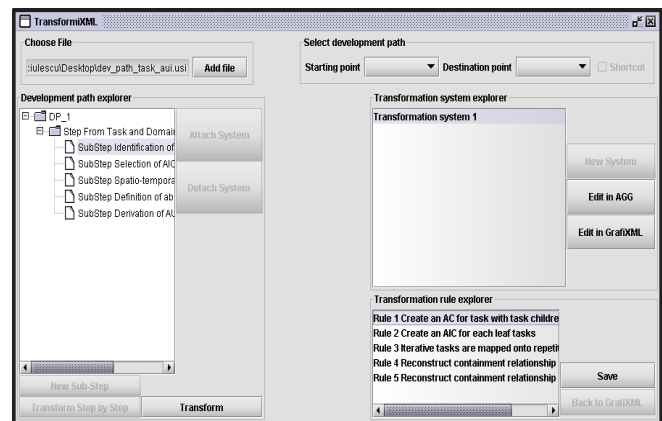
TransformiXML

Choose File

:iulescu\Desktop\dev_path_task_aui.usi Add file

Select development path

Starting point Destination point Shortcut

Development path explorer

DP_1
Step From Task and Domain
SubStep Identification of
SubStep Selection of AIC
SubStep Spatio-tempora
SubStep Definition of ab
SubStep Derivation of AU

Attach System

Detach System

New Sub-Step

Transform Step by Step Transform

Transformation system explorer

Transformation system 1

New System

Edit in AGG

Edit in GrafiXML

Transformation rule explorer

Rule 1 Create an AC for task with task childre
Rule 2 Create an AIC for each leaf tasks
Rule 3 Iterative tasks are mapped onto repetit
Rule 4 Reconstruct containment relationship
Rule 5 Reconstruct containment relationship

Save

Back to GrafiXML